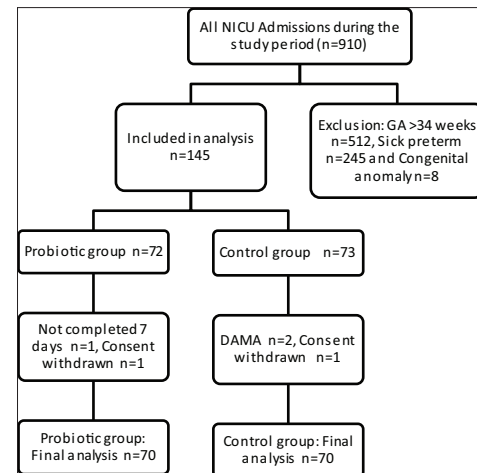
All NICU Admissions during the study period (n=910)

Included in analysis n=145

Exclusion: GA >34 weeks n=512, Sick preterm n=245 and Congenital anomaly n=8

Probiotic group n=72

Control group n=73

Not completed 7 days n=1, Consent withdrawn n=1

DAMA n=2, Consent withdrawn n=1

Probiotic group: Final analysis n=70

Control group: Final analysis n=70